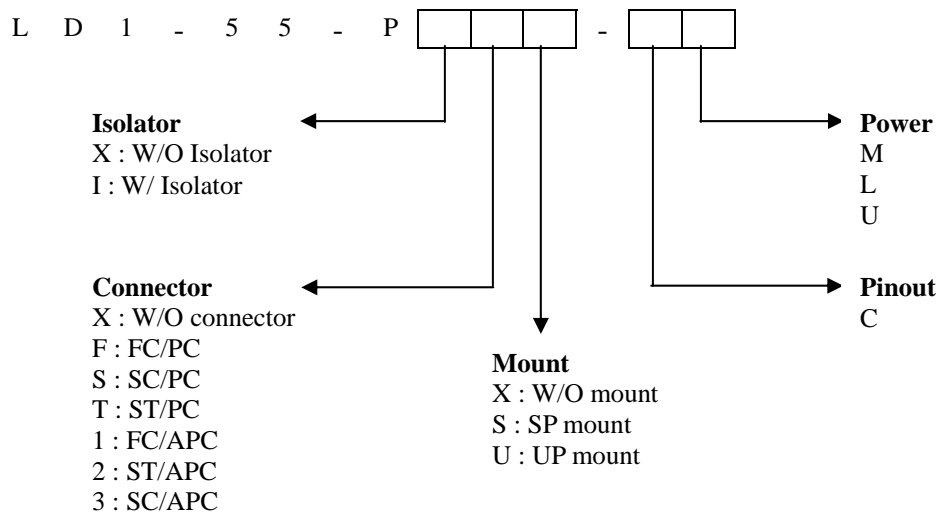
L D 1 - 5 5 - P - 

Isolator
X : W/O Isolator
I : W/ Isolator

Connector
X : W/O connector
F : FC/PC
S : SC/PC
T : ST/PC
1 : FC/APC
2 : ST/APC
3 : SC/APC

Mount
X : W/O mount
S : SP mount
U : UP mount

Power
M
L
U

Pinout
C